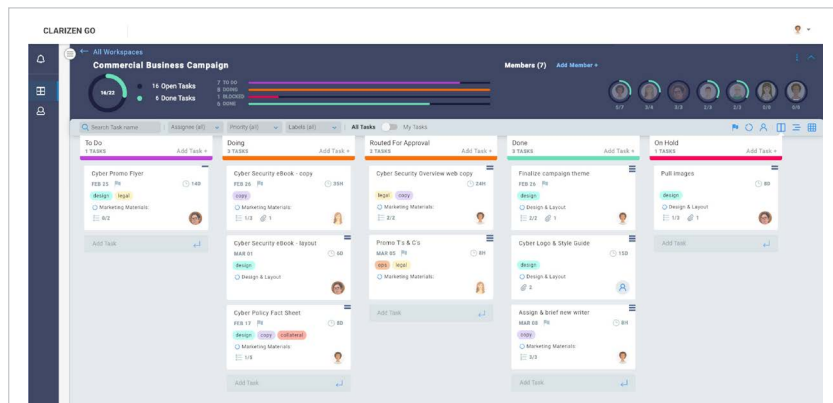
CLARIZEN GO

← All Workspaces
Commercial Business Campaign

16/22
16 Open Tasks
6 Done Tasks

7 TO DO
8 DOING
1 BLOCKED
6 DONE

Members (7) Add Member +

3/7 3/4 3/3 2/3 2/3 6/8 6/9

Search Task name | Assignee (all) | Priority (all) | Labels (all) | All Tasks | My Tasks

To Do
1 TASKS
Add Task +

Cyber Promo Flyer
FEB 25
14D
design legal
Marketing Materials:
0/2

Add Task

Doing
3 TASKS
Add Task +

Cyber Security eBook - copy
FEB 26
35H
copy
1/3 1

Cyber Security eBook - layout
MAR 01
6D
design
Design & Layout

Cyber Policy Fact Sheet
FEB 17
8D
design copy collateral
Marketing Materials:
1/6

Add Task

Routed For Approval
2 TASKS
Add Task +

Cyber Security Overview web copy
24H
legal copy
Marketing Materials:
2/3

Promo T's & Co
MAR 05
8H
ops legal
Marketing Materials:

Add Task

Done
3 TASKS
Add Task +

Finalize campaign theme
FEB 25
design
Design & Layout
2/2 1

Cyber Logo & Style Guide
15D
design
Design & Layout
2

Assign & brief new writer
MAR 06
8H
copy
Marketing Materials:
2/3

Add Task

On Hold
1 TASKS
Add Task +

Pull Images
8D
design
Design & Layout
1/3 1

Add Task